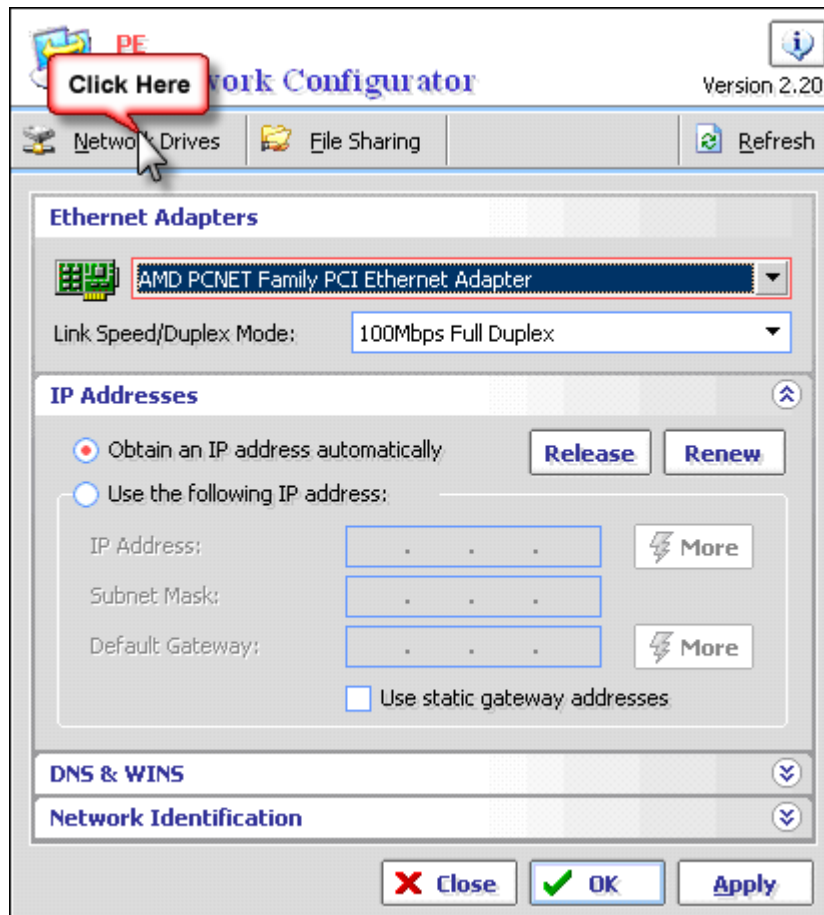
PE
Click Here
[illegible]work Configurator
Version 2.20

Netwo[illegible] Drives
File Sharing
Refresh

Ethernet Adapters
AMD PCNET Family PCI Ethernet Adapter
Link Speed/Duplex Mode:
100Mbps Full Duplex

IP Addresses
Obtain an IP address automatically
Release
Renew
Use the following IP address:
IP Address:
More
Subnet Mask:
Default Gateway:
More
Use static gateway addresses

DNS & WINS
Network Identification

Close
OK
Apply